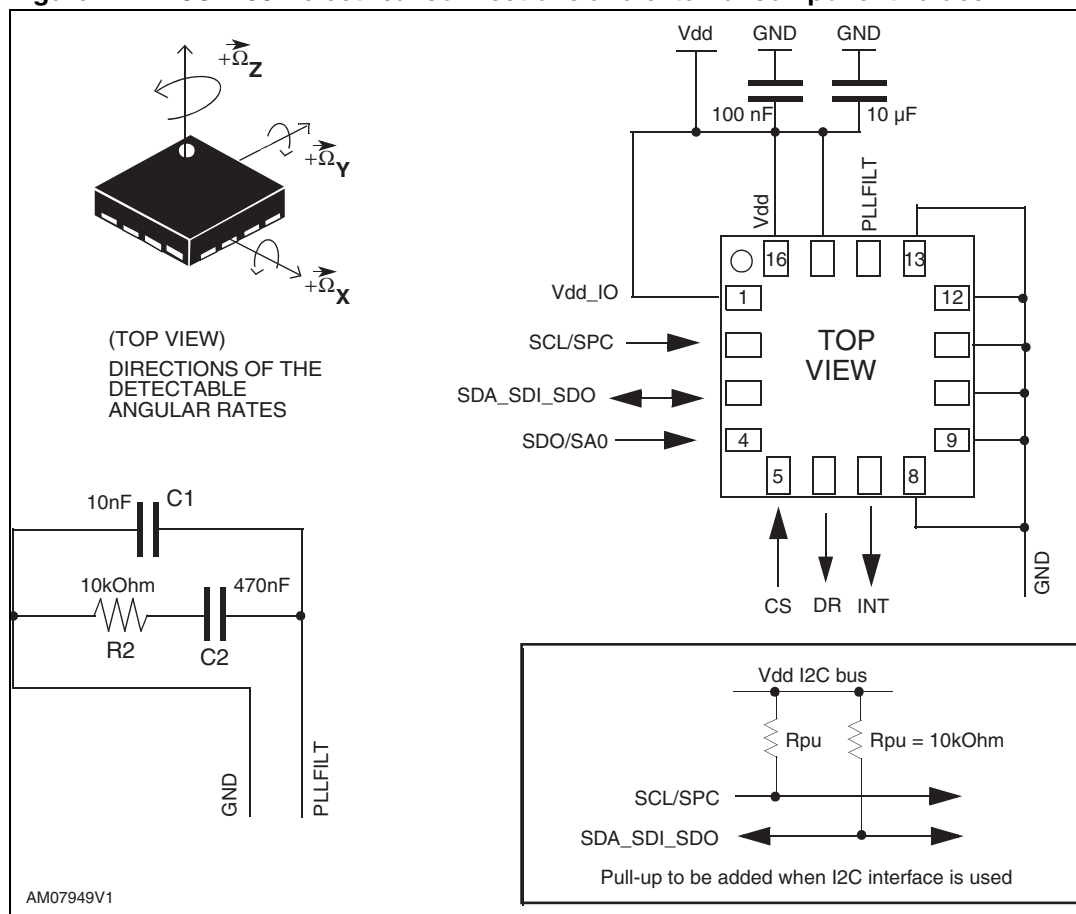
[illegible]

$+\vec{\Omega}_Z$

$+\vec{\Omega}_Y$

$+\vec{\Omega}_X$

(TOP VIEW)
DIRECTIONS OF THE DETECTABLE ANGULAR RATES

Vdd GND GND

100 nF 10 µF

Vdd PLLFILT

16 13

Vdd_IO 1 12

SCL/SPC

TOP VIEW

SDA_SDI_SDO

SDO/SA0 4 9

5 8

CS DR INT

GND

10nF C1

10kOhm 470nF

R2 C2

GND PLLFILT

Vdd I2C bus

Rpu Rpu = 10kOhm

SCL/SPC

SDA_SDI_SDO

Pull-up to be added when I2C interface is used

AM07949V1